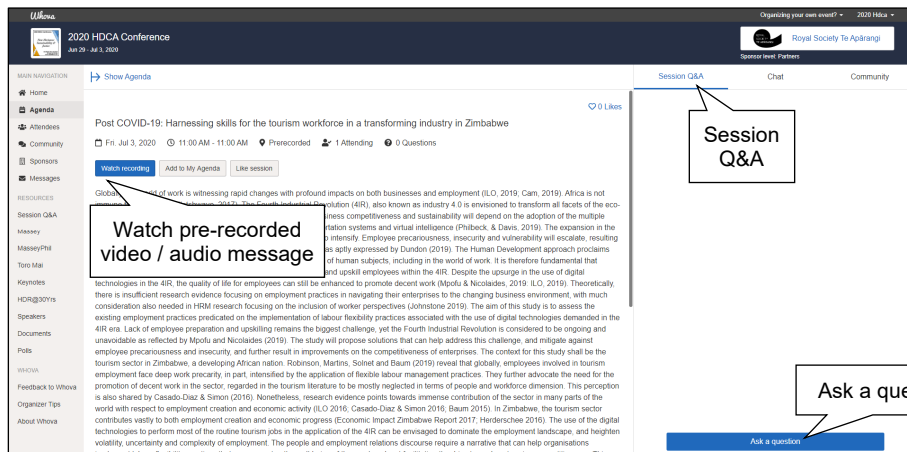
Whova

Organizing your own event? ▾ 2020 Hdca ▾

2020 HDCA Conference
Jun 29 - Jul 3, 2020

Royal Society Te Apārangi
Sponsor level: Partners

MAIN NAVIGATION
Home
Agenda
Attendees
Community
Sponsors
Messages
RESOURCES
Session Q&A
Massey
MasseyPhil
Toro Mai
Keynotes
HDR@30Yrs
Speakers
Documents
Polls
WHOVA
Feedback to Whova
Organizer Tips
About Whova

Show Agenda

0 Likes

Post COVID-19: Harnessing skills for the tourism workforce in a transforming industry in Zimbabwe

Fri. Jul 3, 2020 11:00 AM - 11:00 AM Prerecorded 1 Attending 0 Questions

Watch recording Add to My Agenda Like session

Globa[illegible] of work is witnessing rapid changes with profound impacts on both businesses and employment (ILO, 2019; Cam, 2019). Africa is not immune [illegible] The Fourth Industrial Revolution (4IR), also known as industry 4.0 is envisioned to transform all facets of the eco- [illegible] usiness competitiveness and sustainability will depend on the adoption of the multiple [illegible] rtation systems and virtual intelligence (Philbeck, & Davis, 2019). The expansion in the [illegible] o intensify. Employee precariousness, insecurity and vulnerability will escalate, resulting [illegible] as aptly expressed by Dundon (2019). The Human Development approach proclaims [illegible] of human subjects, including in the world of work. It is therefore fundamental that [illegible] and upskill employees within the 4IR. Despite the upsurge in the use of digital technologies in the 4IR, the quality of life for employees can still be enhanced to promote decent work (Mpofu & Nicolaides, 2019; ILO, 2019). Theoretically, there is insufficient research evidence focusing on employment practices in navigating their enterprises to the changing business environment, with much consideration also needed in HRM research focusing on the inclusion of worker perspectives (Johnstone 2019). The aim of this study is to assess the existing employment practices predicated on the implementation of labour flexibility practices associated with the use of digital technologies demanded in the 4IR era. Lack of employee preparation and upskilling remains the biggest challenge, yet the Fourth Industrial Revolution is considered to be ongoing and unavoidable as reflected by Mpofu and Nicolaides (2019). The study will propose solutions that can help address this challenge, and mitigate against employee precariousness and insecurity, and further result in improvements on the competitiveness of enterprises. The context for this study shall be the tourism sector in Zimbabwe, a developing African nation. Robinson, Martins, Solnet and Baum (2019) reveal that globally, employees involved in tourism employment face deep work precarity, in part, intensified by the application of flexible labour management practices. They further advocate the need for the promotion of decent work in the sector, regarded in the tourism literature to be mostly neglected in terms of people and workforce dimension. This perception is also shared by Casado-Diaz & Simon (2016). Nonetheless, research evidence points towards immense contribution of the sector in many parts of the world with respect to employment creation and economic activity (ILO 2016; Casado-Diaz & Simon 2016; Baum 2015). In Zimbabwe, the tourism sector contributes vastly to both employment creation and economic progress (Economic Impact Zimbabwe Report 2017; Herderschee 2016). The use of the digital technologies to perform most of the routine tourism jobs in the application of the 4IR can be envisaged to dominate the employment landscape, and heighten volatility, uncertainty and complexity of employment. The people and employment relations discourse require a narrative that can help organisations

Watch pre-recorded video / audio message

Session Q&A Chat Community

Session Q&A

Ask a que

Ask a question